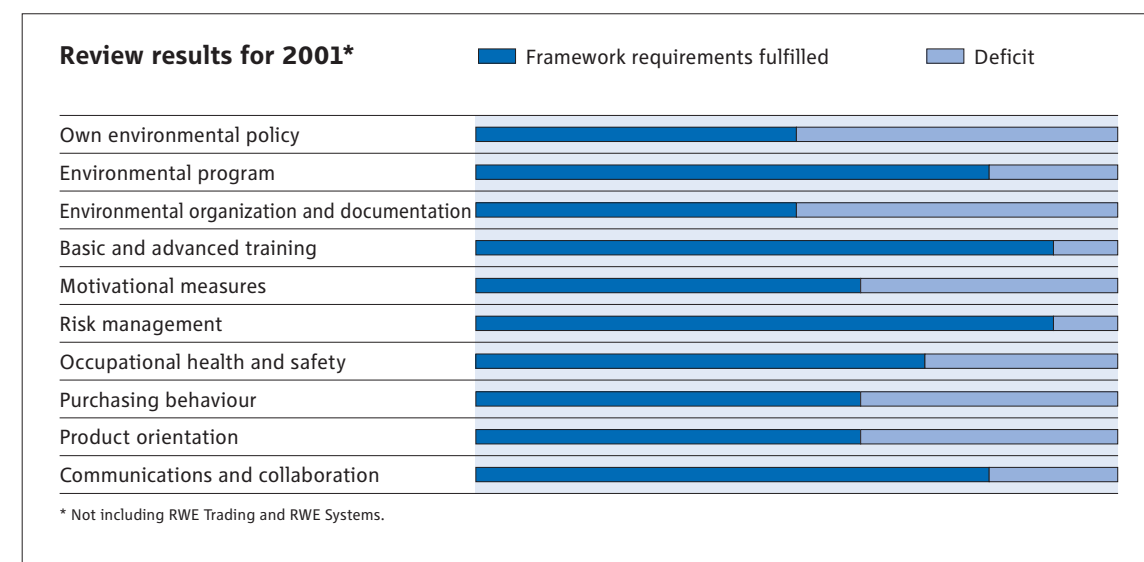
Review results for 2001*

Framework requirements fulfilled

Deficit

Own environmental policy
Environmental program
Environmental organization and documentation
Basic and advanced training
Motivational measures
Risk management
Occupational health and safety
Purchasing behaviour
Product orientation
Communications and collaboration

* Not including RWE Trading and RWE Systems.